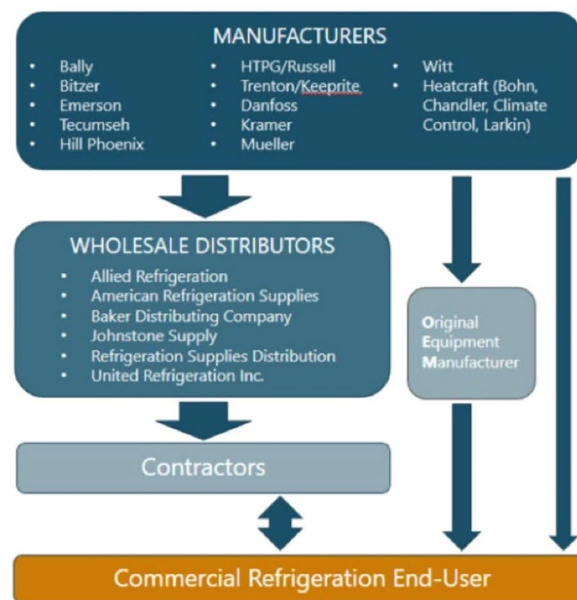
MANUFACTURERS

- Bally
- Bitzer
- Emerson
- Tecumseh
- Hill Phoenix

- HTPG/Russell
- Trenton/Keeprite
- Danfoss
- Kramer
- Mueller

- Witt
- Heatcraft (Bohn, Chandler, Climate Control, Larkin)

WHOLESALE DISTRIBUTORS

- Allied Refrigeration
- American Refrigeration Supplies
- Baker Distributing Company
- Johnstone Supply
- Refrigeration Supplies Distribution
- United Refrigeration Inc.

Original Equipment Manufacturer

Contractors

Commercial Refrigeration End-User